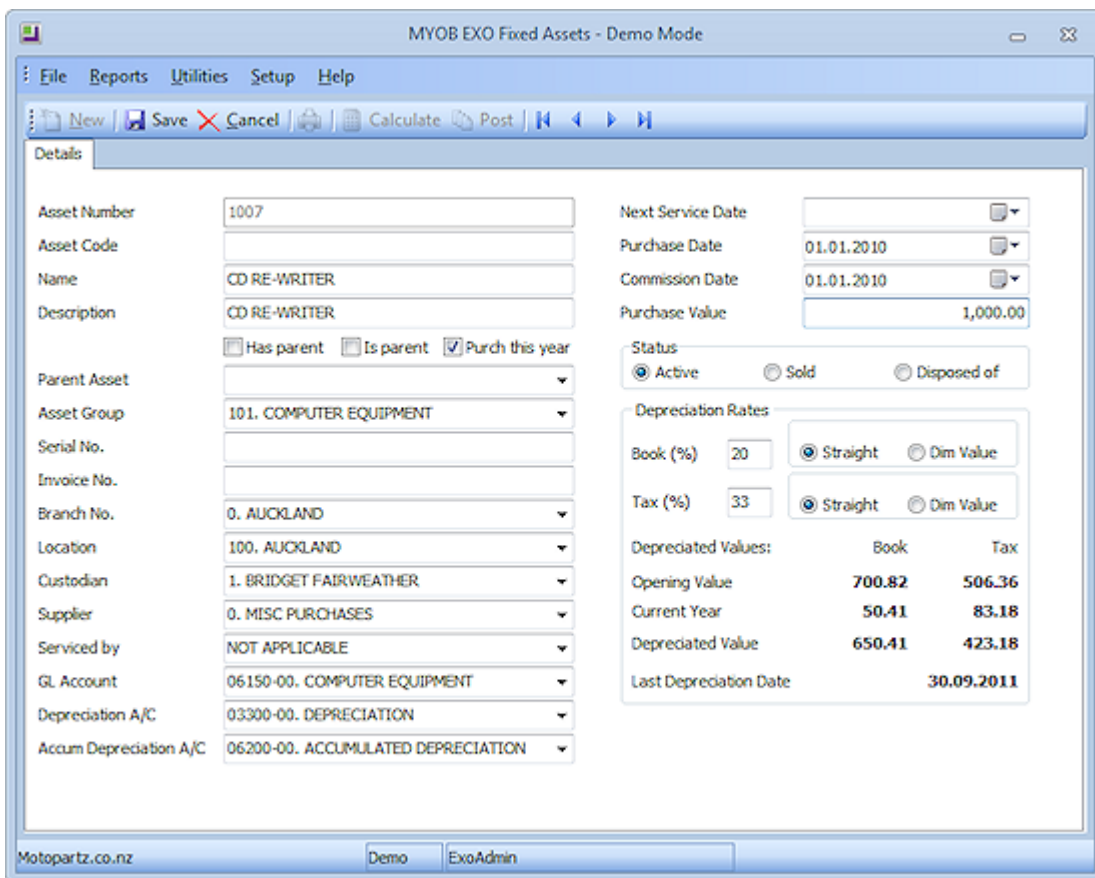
MYOB EXO Fixed Assets - Demo Mode

File Reports Utilities Setup Help

New Save Cancel Calculate Post

Details

Asset Number 1007
Asset Code
Name CD RE-WRITER
Description CD RE-WRITER
Has parent Is parent Purch this year
Parent Asset
Asset Group 101. COMPUTER EQUIPMENT
Serial No.
Invoice No.
Branch No. 0. AUCKLAND
Location 100. AUCKLAND
Custodian 1. BRIDGET FAIRWEATHER
Supplier 0. MISC PURCHASES
Serviced by NOT APPLICABLE
GL Account 06150-00. COMPUTER EQUIPMENT
Depreciation A/C 03300-00. DEPRECIATION
Accum Depreciation A/C 06200-00. ACCUMULATED DEPRECIATION

Next Service Date
Purchase Date 01.01.2010
Commission Date 01.01.2010
Purchase Value 1,000.00

Status
Active Sold Disposed of

Depreciation Rates
Book (%) 20 Straight Dim Value
Tax (%) 33 Straight Dim Value

| Depreciated Values: | Book | Tax |
|---|---|---|
| Opening Value | 700.82 | 506.36 |
| Current Year | 50.41 | 83.18 |
| Depreciated Value | 650.41 | 423.18 |

Last Depreciation Date 30.09.2011

Motopartz.co.nz Demo ExoAdmin